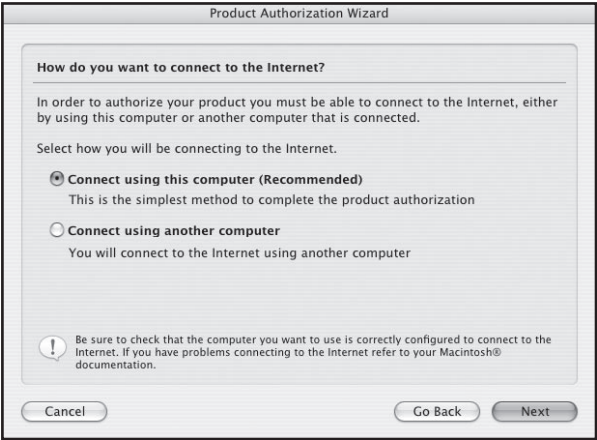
Product Authorization Wizard

How do you want to connect to the Internet?

In order to authorize your product you must be able to connect to the Internet, either by using this computer or another computer that is connected.

Select how you will be connecting to the Internet.

Connect using this computer (Recommended)
This is the simplest method to complete the product authorization

Connect using another computer
You will connect to the Internet using another computer

Be sure to check that the computer you want to use is correctly configured to connect to the Internet. If you have problems connecting to the Internet refer to your Macintosh® documentation.

Cancel

Go Back

Next